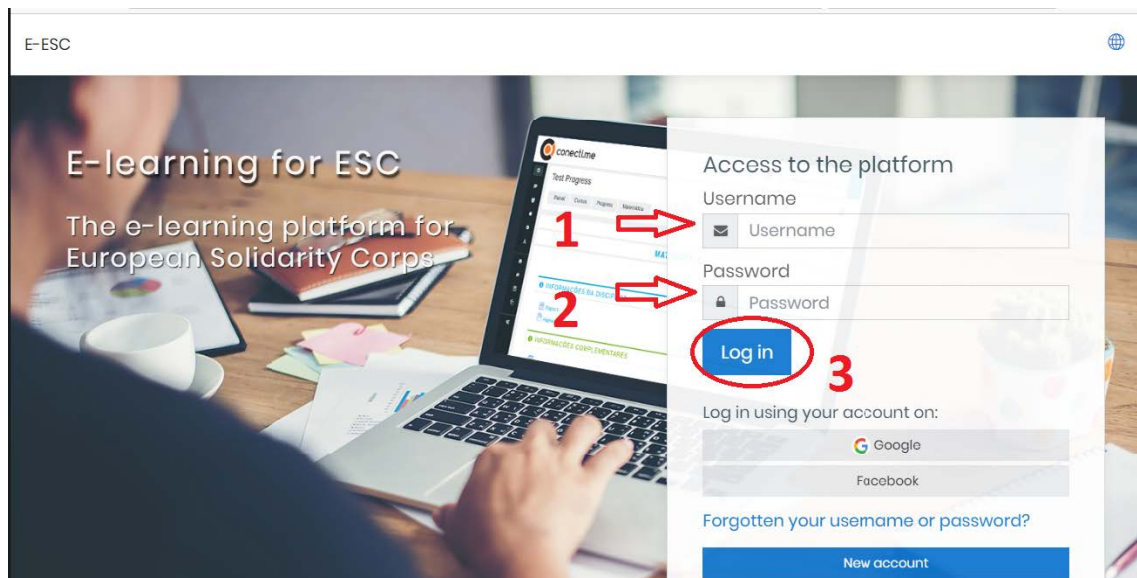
E-ESC

E-learning for ESC

The e-learning platform for European Solidarity Corps

conectime
Test Progress
Painel Cursos Progresso Matemática
MAT
INFORMAÇÕES DA DISCIP
INFORMAÇÕES COMPLEMENTARES

Access to the platform
Username
1
Username
Password
2
Password
Log in
3
Log in using your account on:
Google
Facebook
Forgotten your username or password?
New account